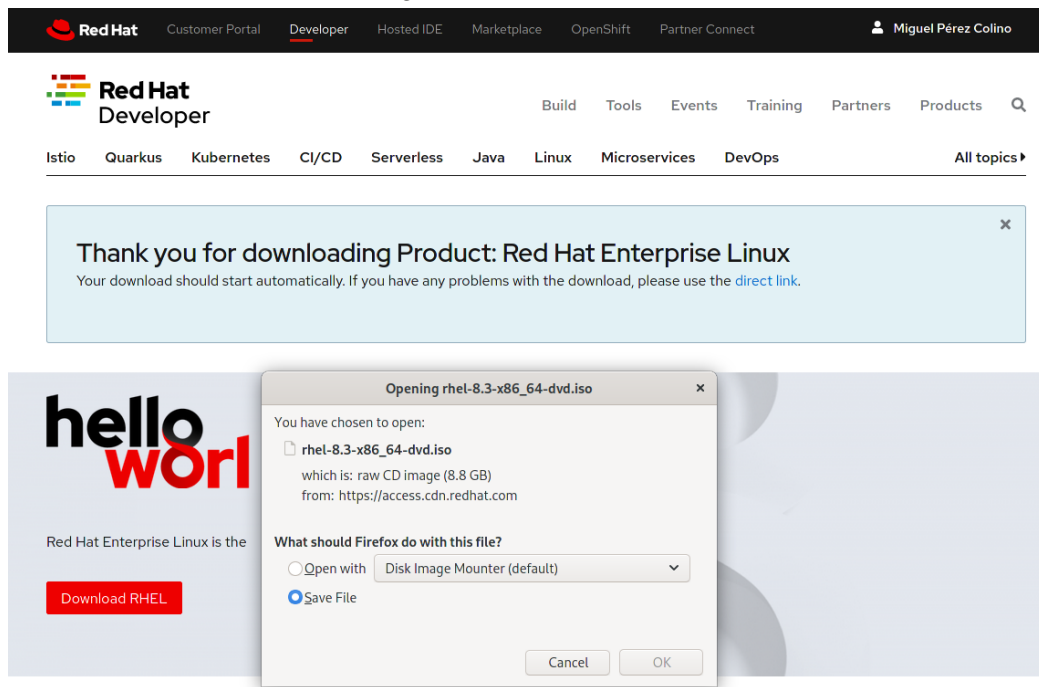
Red Hat Customer Portal Developer Hosted IDE Marketplace OpenShift Partner Connect Miguel Pérez Colino

Red Hat Developer

Build Tools Events Training Partners Products

Istio Quarkus Kubernetes CI/CD Serverless Java Linux Microservices DevOps All topics

×

Thank you for downloading Product: Red Hat Enterprise Linux

Your download should start automatically. If you have any problems with the download, please use the direct link.

hello worl

Red Hat Enterprise Linux is the

Download RHEL

Opening rhel-8.3-x86_64-dvd.iso ×

You have chosen to open:

rhel-8.3-x86_64-dvd.iso

which is: raw CD image (8.8 GB)

from: https://access.cdn.redhat.com

What should Firefox do with this file?

Open with Disk Image Mounter (default)

Save File

Cancel OK